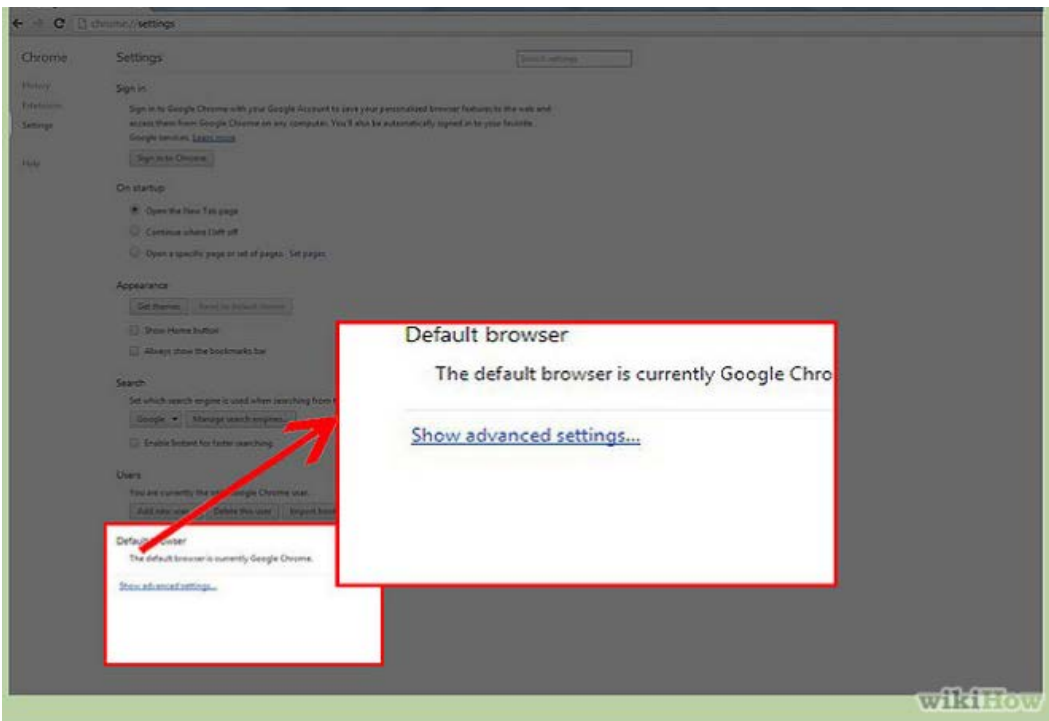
chrome://settings

Chrome

History
Extensions
Settings

Help

Settings

Search settings

Sign in

Sign in to Google Chrome with your Google Account to save your personalized browser features to the web and access them from Google Chrome on any computer. You'll also be automatically signed in to your favorite Google services. Learn more

Sign in to Chrome

On startup

Open the New Tab page
Continue where I left off
Open a specific page or set of pages. Set pages

Appearance

Get themes
Reset to default theme
Show Home button
Always show the bookmarks bar

Search

Set which search engine is used when searching from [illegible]

Google
Manage search engines...
Enable Instant for faster searching

Users

You are currently the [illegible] Google Chrome user.

Add new user
Delete this user
Import book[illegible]

Default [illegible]owser

The default browser is currently Google Chrome.

Show advanced settings...

Default browser

The default browser is currently Google Chro

Show advanced settings...

wikiHow